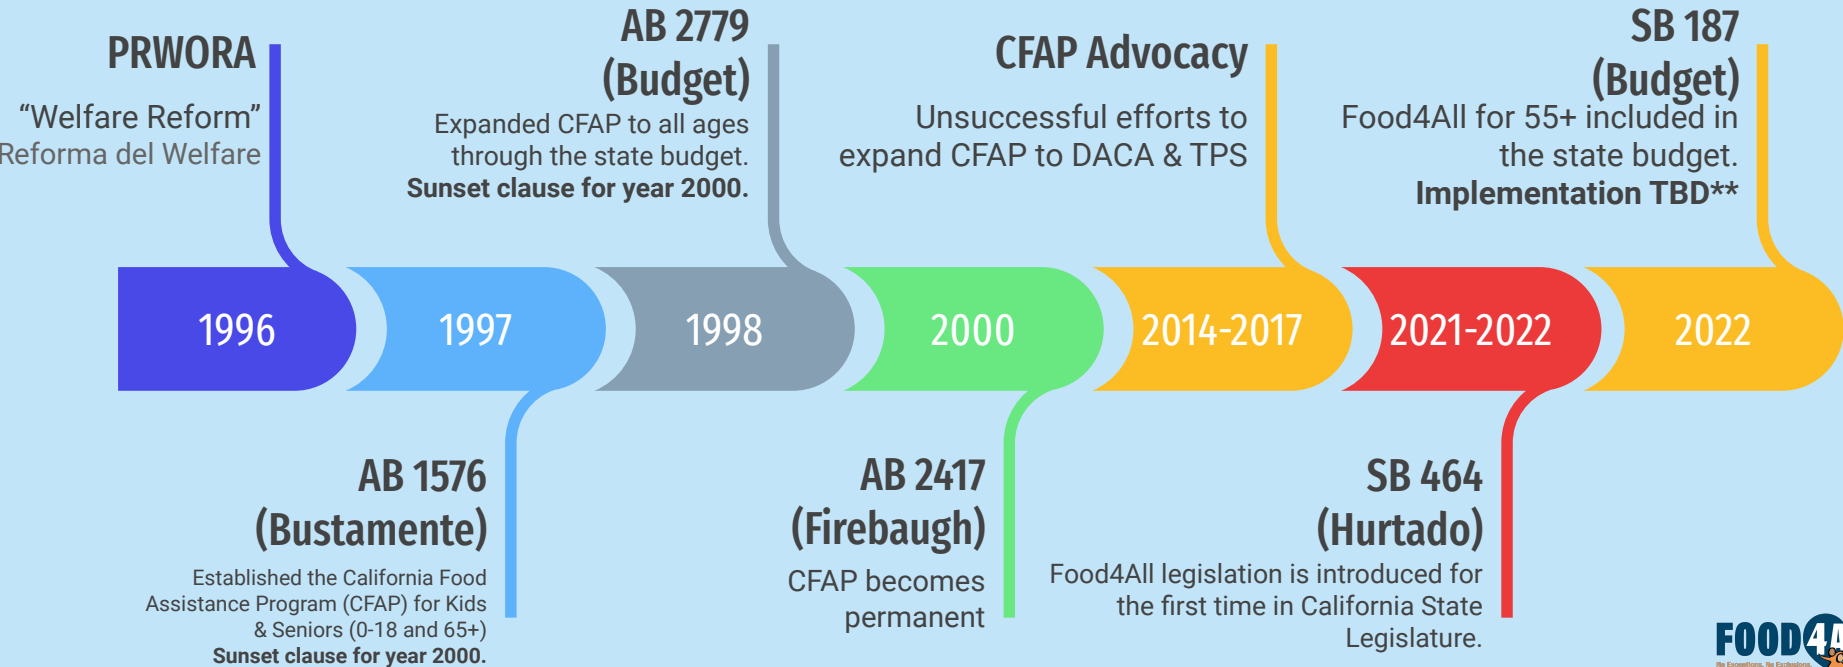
PRWORA

"Welfare Reform"
Reforma del Welfare

AB 2779 (Budget)

Expanded CFAP to all ages through the state budget.
**Sunset clause for year 2000.**

CFAP Advocacy

Unsuccessful efforts to expand CFAP to DACA & TPS

SB 187 (Budget)

Food4All for 55+ included in the state budget.
**Implementation TBD****

1996

1997

1998

2000

2014-2017

2021-2022

2022

AB 1576 (Bustamente)

Established the California Food Assistance Program (CFAP) for Kids & Seniors (0-18 and 65+)
**Sunset clause for year 2000.**

AB 2417 (Firebaugh)

CFAP becomes permanent

SB 464 (Hurtado)

Food4All legislation is introduced for the first time in California State Legislature.

FOOD4A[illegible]
No Exceptions. No Exclusions.